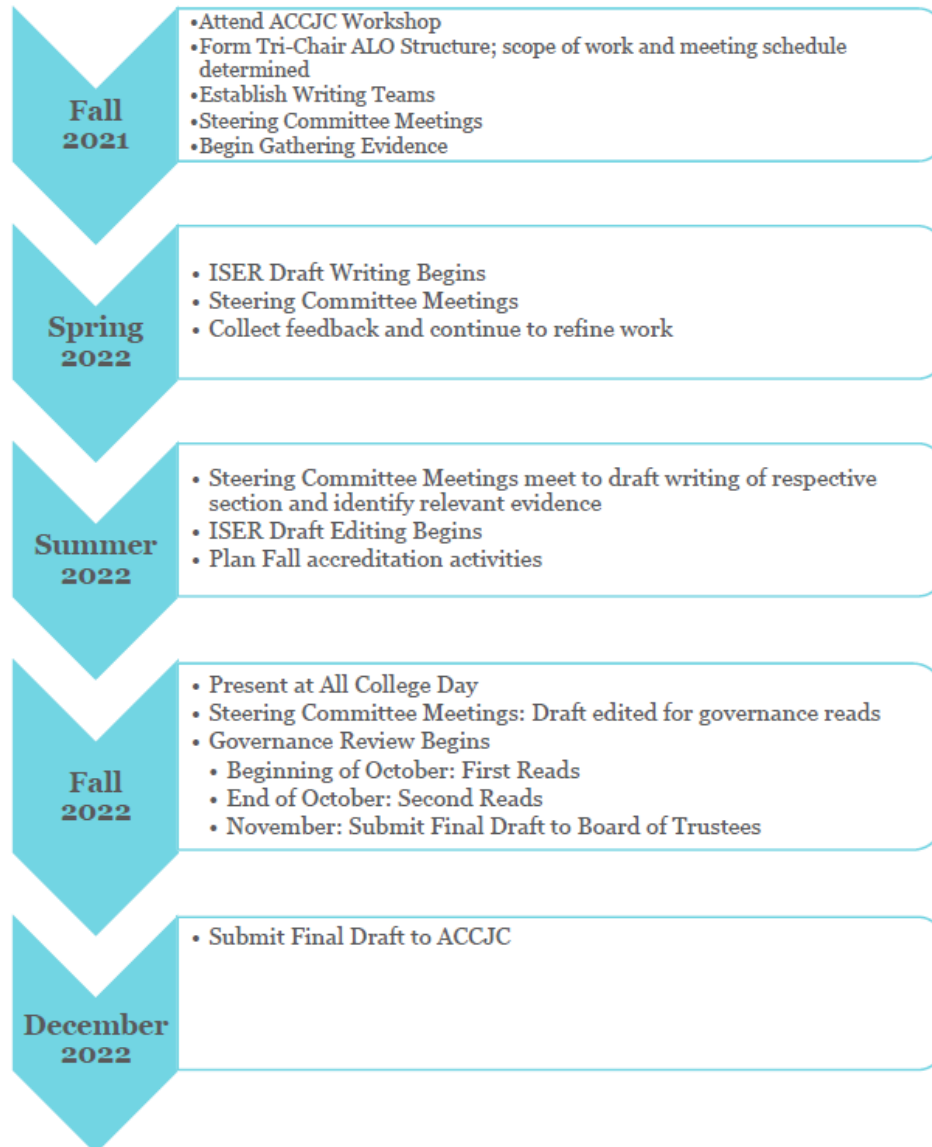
Fall 2021

•Attend ACCJC Workshop
•Form Tri-Chair ALO Structure; scope of work and meeting schedule determined
•Establish Writing Teams
•Steering Committee Meetings
•Begin Gathering Evidence

Spring 2022

• ISER Draft Writing Begins
• Steering Committee Meetings
• Collect feedback and continue to refine work

Summer 2022

• Steering Committee Meetings meet to draft writing of respective section and identify relevant evidence
• ISER Draft Editing Begins
• Plan Fall accreditation activities

Fall 2022

• Present at All College Day
• Steering Committee Meetings: Draft edited for governance reads
• Governance Review Begins
• Beginning of October: First Reads
• End of October: Second Reads
• November: Submit Final Draft to Board of Trustees

December 2022

• Submit Final Draft to ACCJC